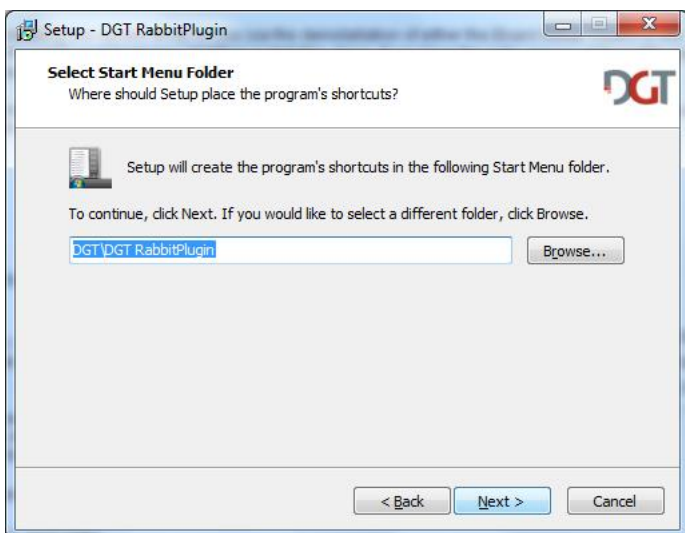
Setup - DGT RabbitPlugin

Select Start Menu Folder
Where should Setup place the program's shortcuts?

DGT

Setup will create the program's shortcuts in the following Start Menu folder.

To continue, click Next. If you would like to select a different folder, click Browse.

DGT\DGT RabbitPlugin

Browse...

< Back

Next >

Cancel